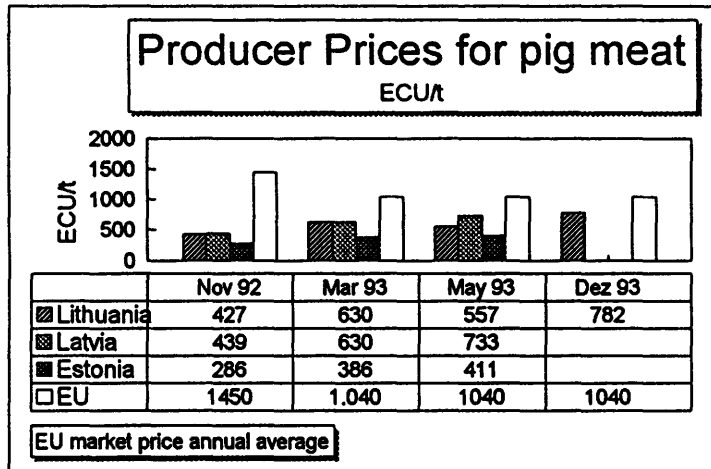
Producer Prices for pig meat
ECU/t

2000
1500
1000
500
0
ECU/t

| | Nov 92 | Mar 93 | May 93 | Dez 93 |
|---|---|---|---|---|
| Lithuania | 427 | 630 | 557 | 782 |
| Latvia | 439 | 630 | 733 | |
| Estonia | 286 | 386 | 411 | |
| EU | 1450 | 1.040 | 1040 | 1040 |

EU market price annual average